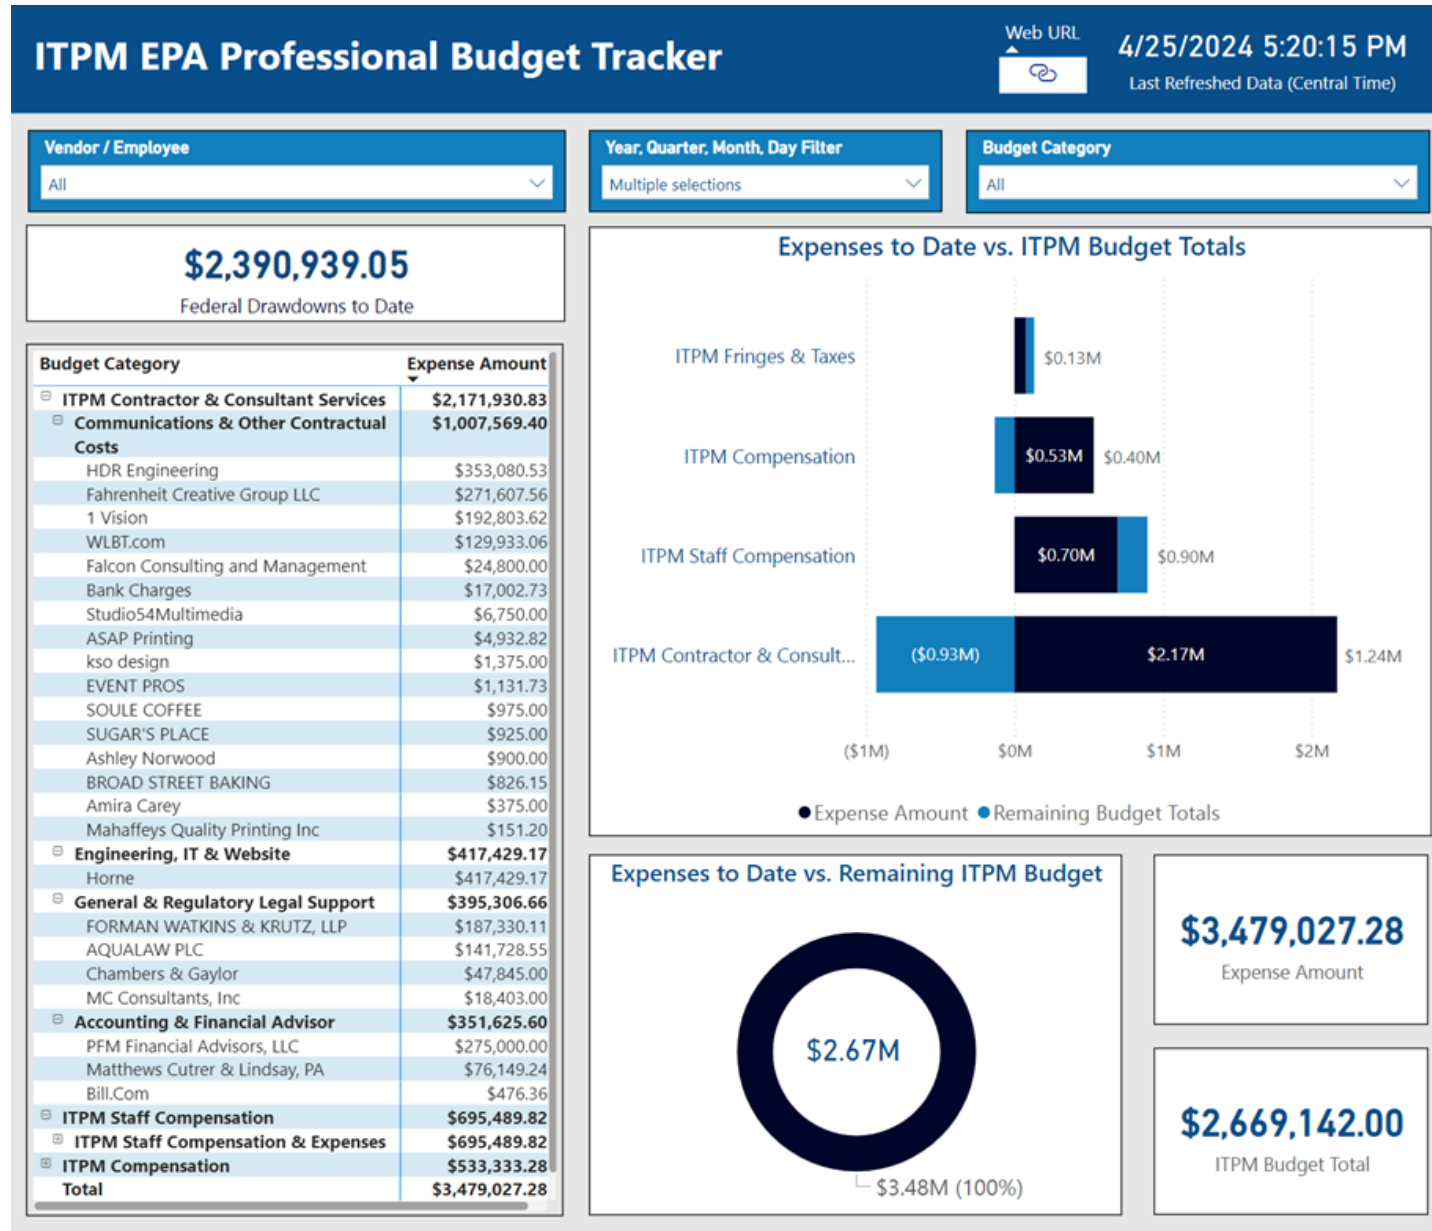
ITPM EPA Professional Budget Tracker

Web URL

4/25/2024 5:20:15 PM
Last Refreshed Data (Central Time)

Vendor / Employee
All

Year, Quarter, Month, Day Filter
Multiple selections

Budget Category
All

$2,390,939.05
Federal Drawdowns to Date

| Budget Category | Expense Amount |
|---|---|
| ITPM Contractor & Consultant Services | $2,171,930.83 |
| Communications & Other Contractual Costs | $1,007,569.40 |
| HDR Engineering | $353,080.53 |
| Fahrenheit Creative Group LLC | $271,607.56 |
| 1 Vision | $192,803.62 |
| WLBT.com | $129,933.06 |
| Falcon Consulting and Management | $24,800.00 |
| Bank Charges | $17,002.73 |
| Studio54Multimedia | $6,750.00 |
| ASAP Printing | $4,932.82 |
| kso design | $1,375.00 |
| EVENT PROS | $1,131.73 |
| SOULE COFFEE | $975.00 |
| SUGAR'S PLACE | $925.00 |
| Ashley Norwood | $900.00 |
| BROAD STREET BAKING | $826.15 |
| Amira Carey | $375.00 |
| Mahaffeys Quality Printing Inc | $151.20 |
| Engineering, IT & Website | $417,429.17 |
| Horne | $417,429.17 |
| General & Regulatory Legal Support | $395,306.66 |
| FORMAN WATKINS & KRUTZ, LLP | $187,330.11 |
| AQUALAW PLC | $141,728.55 |
| Chambers & Gaylor | $47,845.00 |
| MC Consultants, Inc | $18,403.00 |
| Accounting & Financial Advisor | $351,625.60 |
| PFM Financial Advisors, LLC | $275,000.00 |
| Matthews Cutrer & Lindsay, PA | $76,149.24 |
| Bill.Com | $476.36 |
| ITPM Staff Compensation | $695,489.82 |
| ITPM Staff Compensation & Expenses | $695,489.82 |
| ITPM Compensation | $533,333.28 |
| Total | $3,479,027.28 |

Expenses to Date vs. ITPM Budget Totals

ITPM Fringes & Taxes $0.13M
ITPM Compensation $0.53M $0.40M
ITPM Staff Compensation $0.70M $0.90M
ITPM Contractor & Consult... ($0.93M) $2.17M $1.24M
($1M) $0M $1M $2M
Expense Amount Remaining Budget Totals

Expenses to Date vs. Remaining ITPM Budget
$2.67M
$3.48M (100%)

$3,479,027.28
Expense Amount

$2,669,142.00
ITPM Budget Total